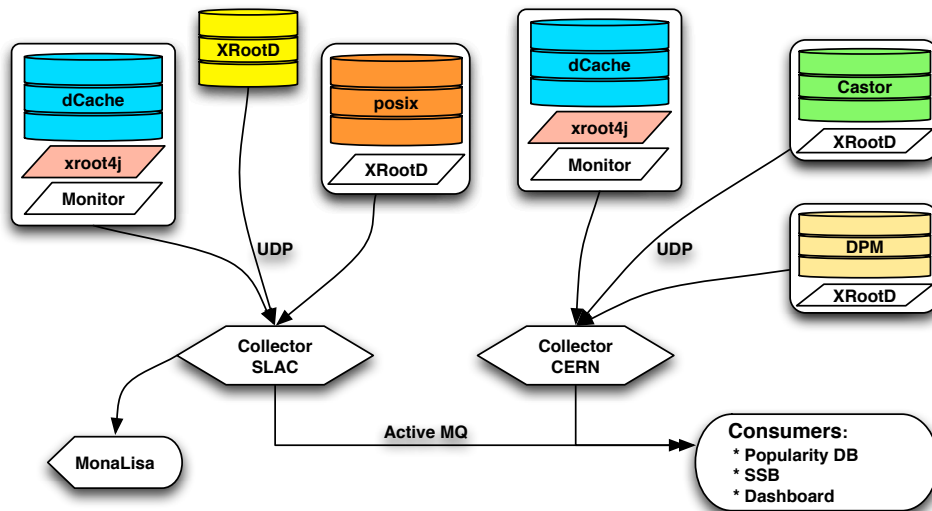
XRootD

dCache

xroot4j

Monitor

posix

XRootD

dCache

xroot4j

Monitor

Castor

XRootD

UDP

UDP

DPM

XRootD

Collector SLAC

Collector CERN

MonaLisa

Active MQ

Consumers:
* Popularity DB
* SSB
* Dashboard